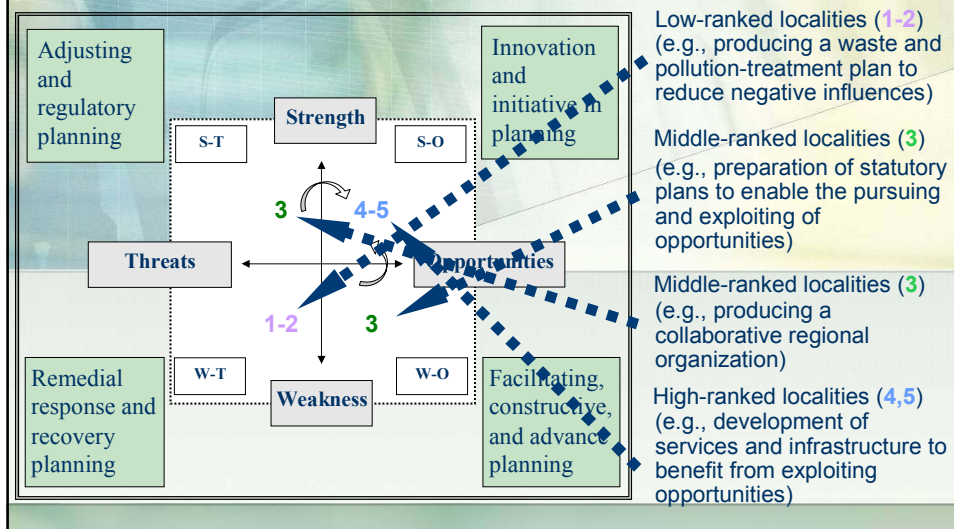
Adjusting and regulatory planning

Innovation and initiative in planning

Strength

S-T

S-O

3

4-5

Threats

Opportunities

1-2

3

W-T

W-O

Weakness

Remedial response and recovery planning

Facilitating, constructive, and advance planning

Low-ranked localities (1-2) (e.g., producing a waste and pollution-treatment plan to reduce negative influences)

Middle-ranked localities (3) (e.g., preparation of statutory plans to enable the pursuing and exploiting of opportunities)

Middle-ranked localities (3) (e.g., producing a collaborative regional organization)

High-ranked localities (4,5) (e.g., development of services and infrastructure to benefit from exploiting opportunities)